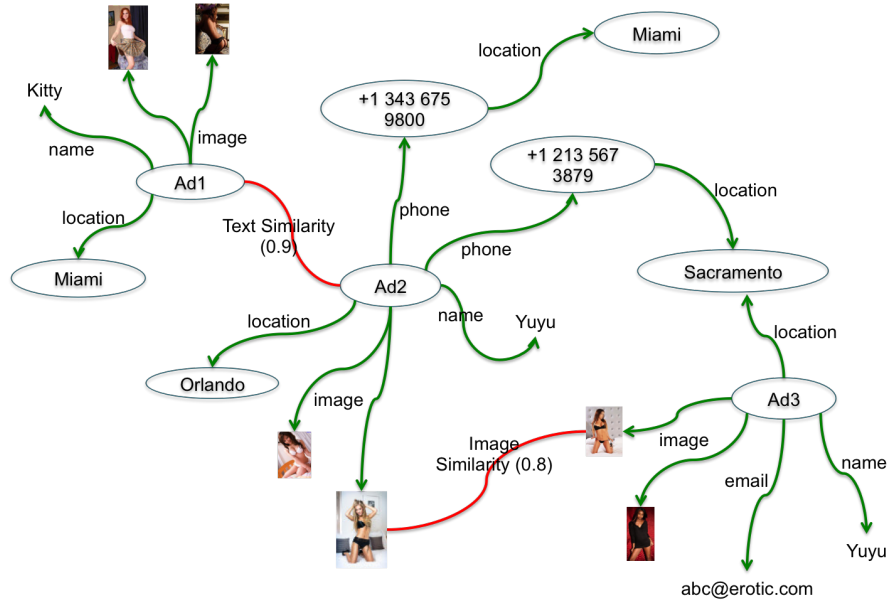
Kitty

name

image

Ad1

location

Miami

Text Similarity (0.9)

location

+1 343 675 9800

Miami

phone

+1 213 567 3879

location

phone

Sacramento

Ad2

name

Yuyu

location

location

Orlando

image

Ad3

image

Image Similarity (0.8)

email

name

Yuyu

abc@erotic.com